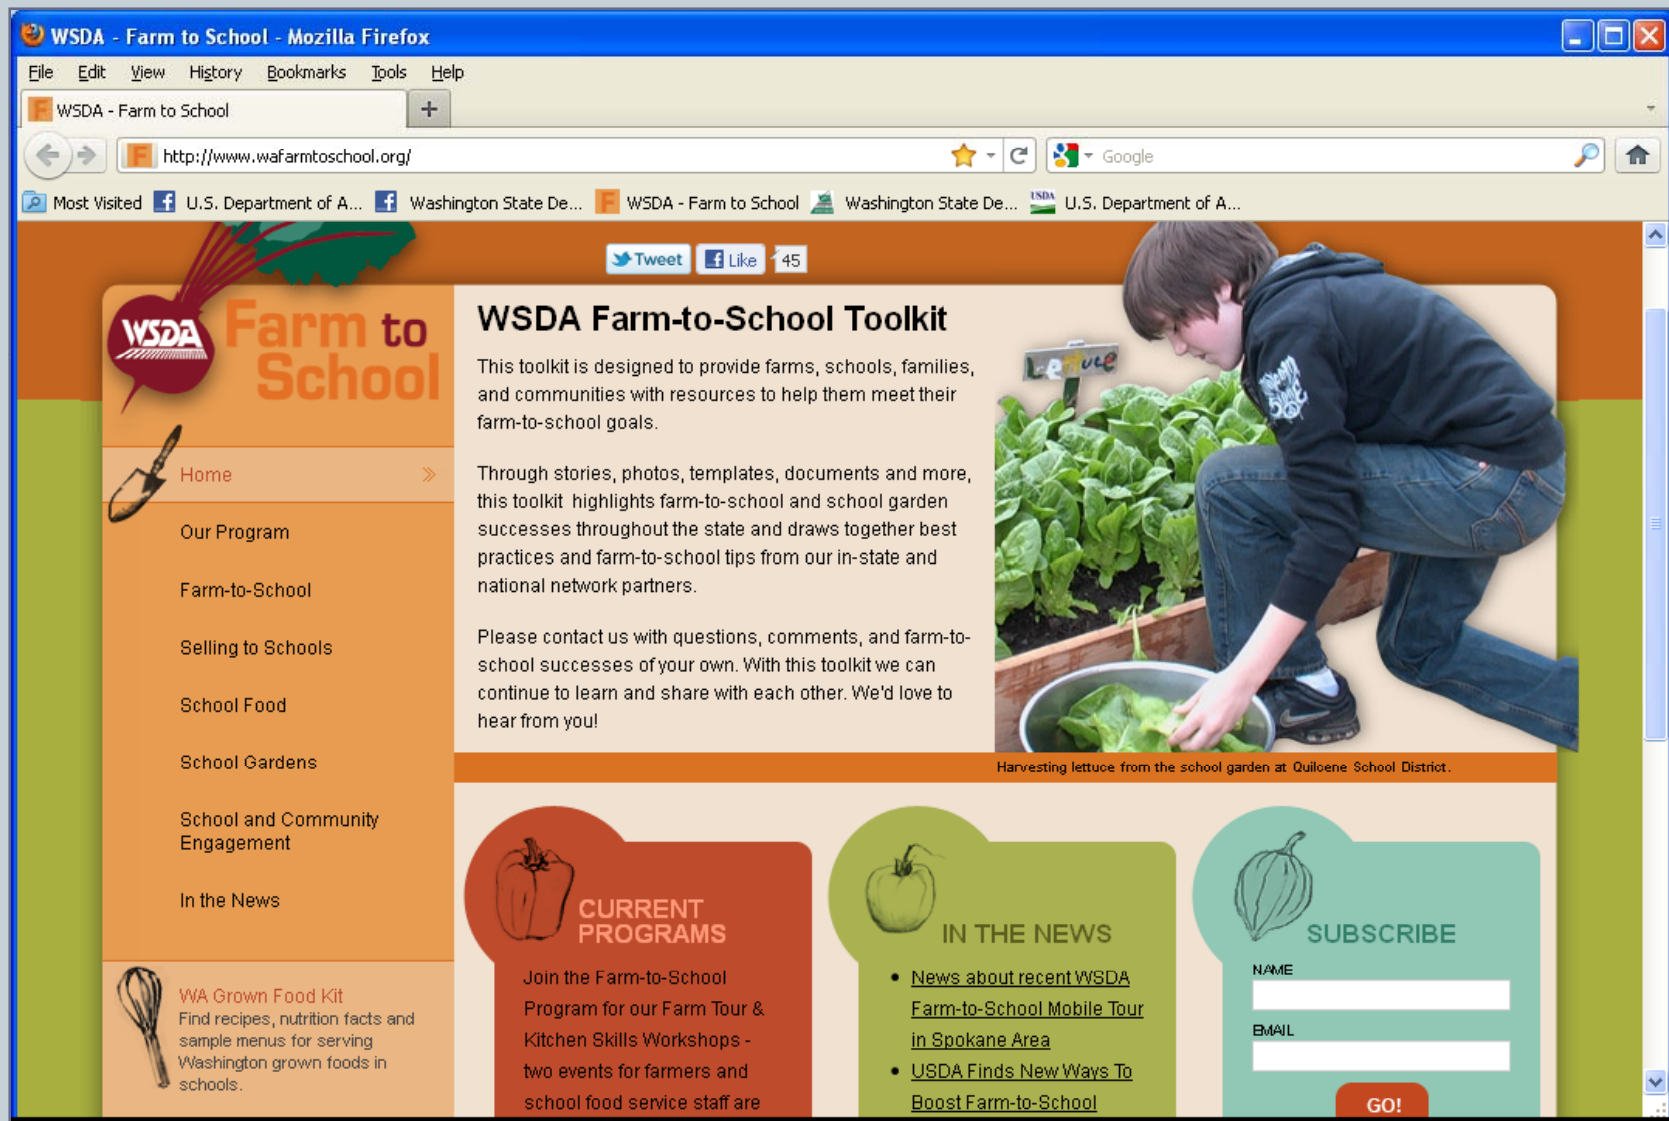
WSDA - Farm to School - Mozilla Firefox

File Edit View History Bookmarks Tools Help

WSDA - Farm to School +

http://www.wafarmtoschool.org/

Google

Most Visited U.S. Department of A... Washington State De... WSDA - Farm to School Washington State De... U.S. Department of A...

Tweet Like 45

WSDA Farm to School

Home

Our Program

Farm-to-School

Selling to Schools

School Food

School Gardens

School and Community Engagement

In the News

WA Grown Food Kit
Find recipes, nutrition facts and sample menus for serving Washington grown foods in schools.

WSDA Farm-to-School Toolkit

This toolkit is designed to provide farms, schools, families, and communities with resources to help them meet their farm-to-school goals.

Through stories, photos, templates, documents and more, this toolkit highlights farm-to-school and school garden successes throughout the state and draws together best practices and farm-to-school tips from our in-state and national network partners.

Please contact us with questions, comments, and farm-to-school successes of your own. With this toolkit we can continue to learn and share with each other. We'd love to hear from you!

Lettuce

Harvesting lettuce from the school garden at Quilcene School District.

CURRENT PROGRAMS

Join the Farm-to-School Program for our Farm Tour & Kitchen Skills Workshops - two events for farmers and school food service staff are

IN THE NEWS

• News about recent WSDA Farm-to-School Mobile Tour in Spokane Area
• USDA Finds New Ways To Boost Farm-to-School

SUBSCRIBE

NAME

EMAIL

GO!